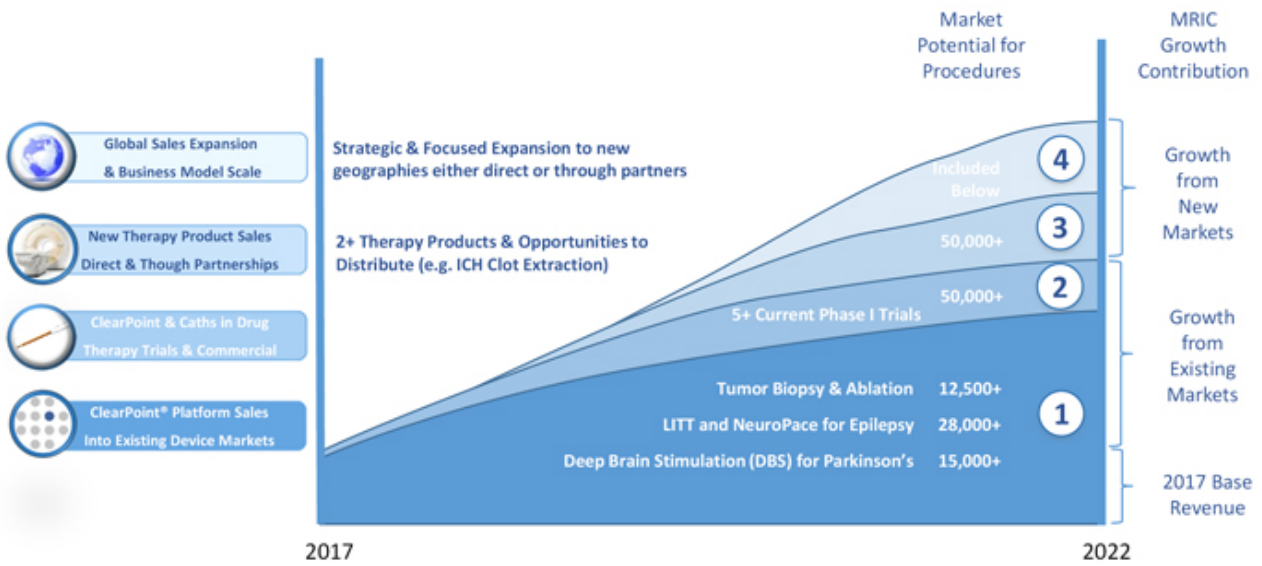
Market Potential for Procedures

MRIC Growth Contribution

Global Sales Expansion & Business Model Scale

New Therapy Product Sales Direct & Though Partnerships

ClearPoint & Caths in Drug Therapy Trials & Commercial

ClearPoint® Platform Sales Into Existing Device Markets

Strategic & Focused Expansion to new geographies either direct or through partners

2+ Therapy Products & Opportunities to Distribute (e.g. ICH Clot Extraction)

Included Below

4

50,000+

3

50,000+

2

5+ Current Phase I Trials

Tumor Biopsy & Ablation 12,500+

LITT and NeuroPace for Epilepsy 28,000+

Deep Brain Stimulation (DBS) for Parkinson's 15,000+

1

Growth from New Markets

Growth from Existing Markets

2017 Base Revenue

2017

2022